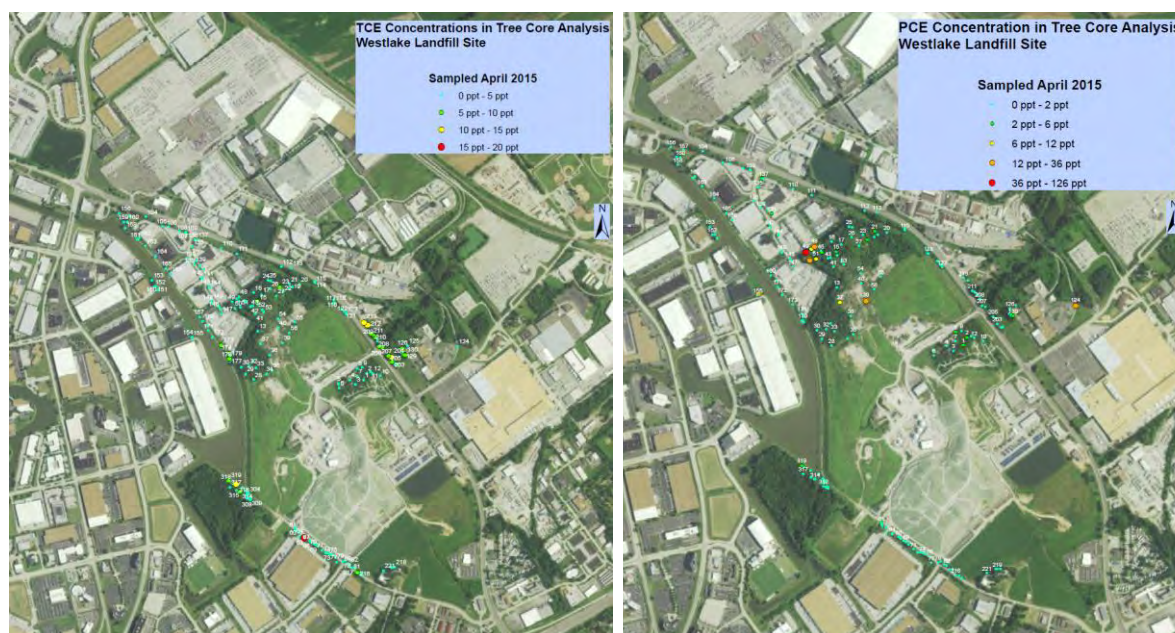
TCE Concentrations in Tree Core Analysis
Westlake Landfill Site

Sampled April 2015
0 ppt - 5 ppt
5 ppt - 10 ppt
10 ppt - 15 ppt
15 ppt - 20 ppt

N

PCE Concentration in Tree Core Analysis
Westlake Landfill Site

Sampled April 2015
0 ppt - 2 ppt
2 ppt - 6 ppt
6 ppt - 12 ppt
12 ppt - 36 ppt
36 ppt - 126 ppt

N